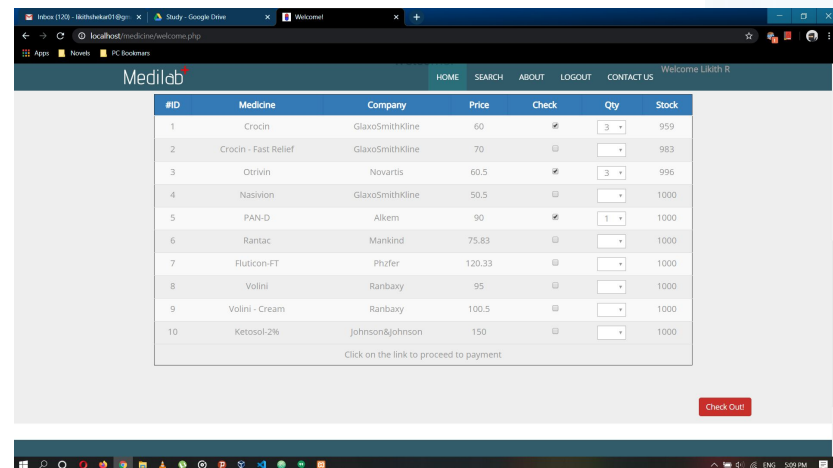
Inbox (120) - likithshekar01@gm | Study - Google Drive | Welcome!

localhost/medicine/welcome.php

Apps | Novels | PC Bookmarks

Medilab

HOME SEARCH ABOUT LOGOUT CONTACT US

Welcome Likith R

| #ID | Medicine | Company | Price | Check | Qty | Stock |
|---|---|---|---|---|---|---|
| 1 | Crocin | GlaxoSmithKline | 60 | | 3 | 959 |
| 2 | Crocin - Fast Relief | GlaxoSmithKline | 70 | | | 983 |
| 3 | Otrivin | Novartis | 60.5 | | 3 | 996 |
| 4 | Nasivion | GlaxoSmithKline | 50.5 | | | 1000 |
| 5 | PAN-D | Alkem | 90 | | 1 | 1000 |
| 6 | Rantac | Mankind | 75.83 | | | 1000 |
| 7 | Fluticon-FT | Phzfer | 120.33 | | | 1000 |
| 8 | Volini | Ranbaxy | 95 | | | 1000 |
| 9 | Volini - Cream | Ranbaxy | 100.5 | | | 1000 |
| 10 | Ketosol-2% | Johnson&Johnson | 150 | | | 1000 |

Click on the link to proceed to payment

Check Out!

ENG 5:09 PM